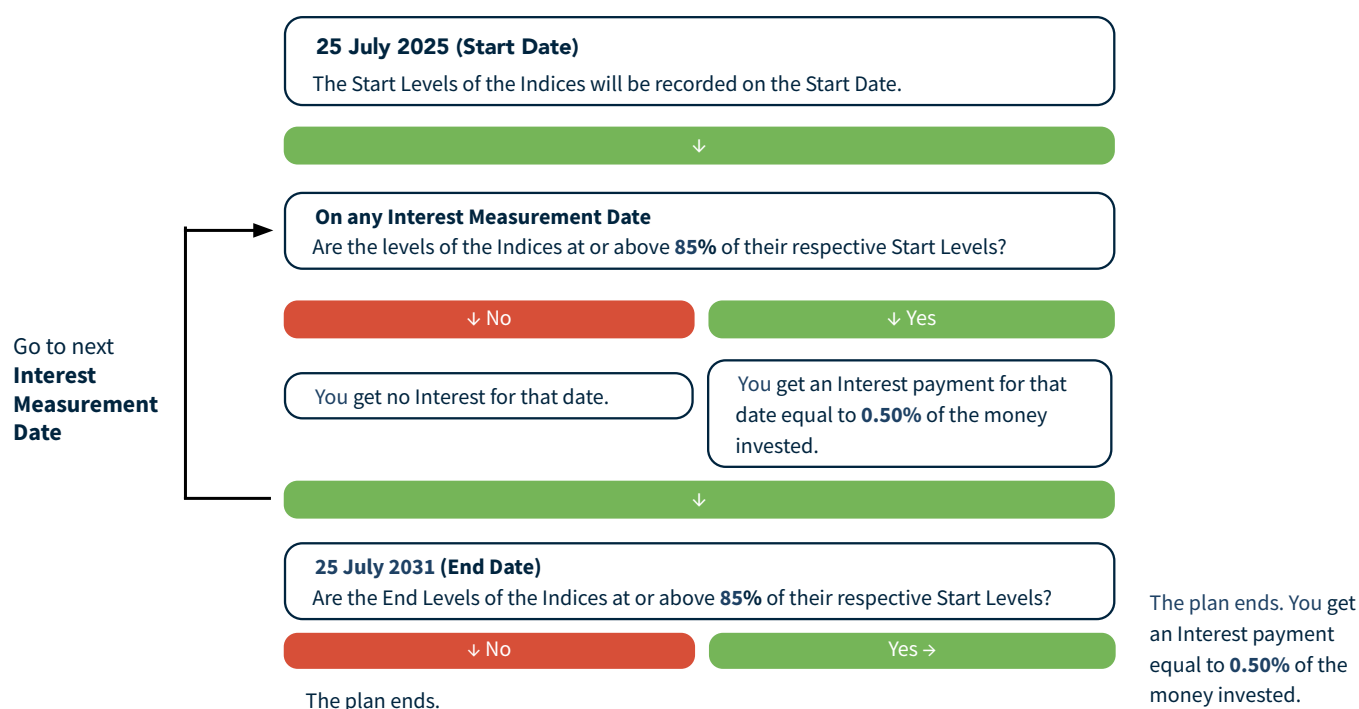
**25 July 2025 (Start Date)**
The Start Levels of the Indices will be recorded on the Start Date.

↓

**On any Interest Measurement Date**
Are the levels of the Indices at or above **85%** of their respective Start Levels?

Go to next **Interest Measurement Date**

↓ No

↓ Yes

You get no Interest for that date.

You get an Interest payment for that date equal to **0.50%** of the money invested.

↓

**25 July 2031 (End Date)**
Are the End Levels of the Indices at or above **85%** of their respective Start Levels?

↓ No

Yes →

The plan ends.

The plan ends. You get an Interest payment equal to **0.50%** of the money invested.